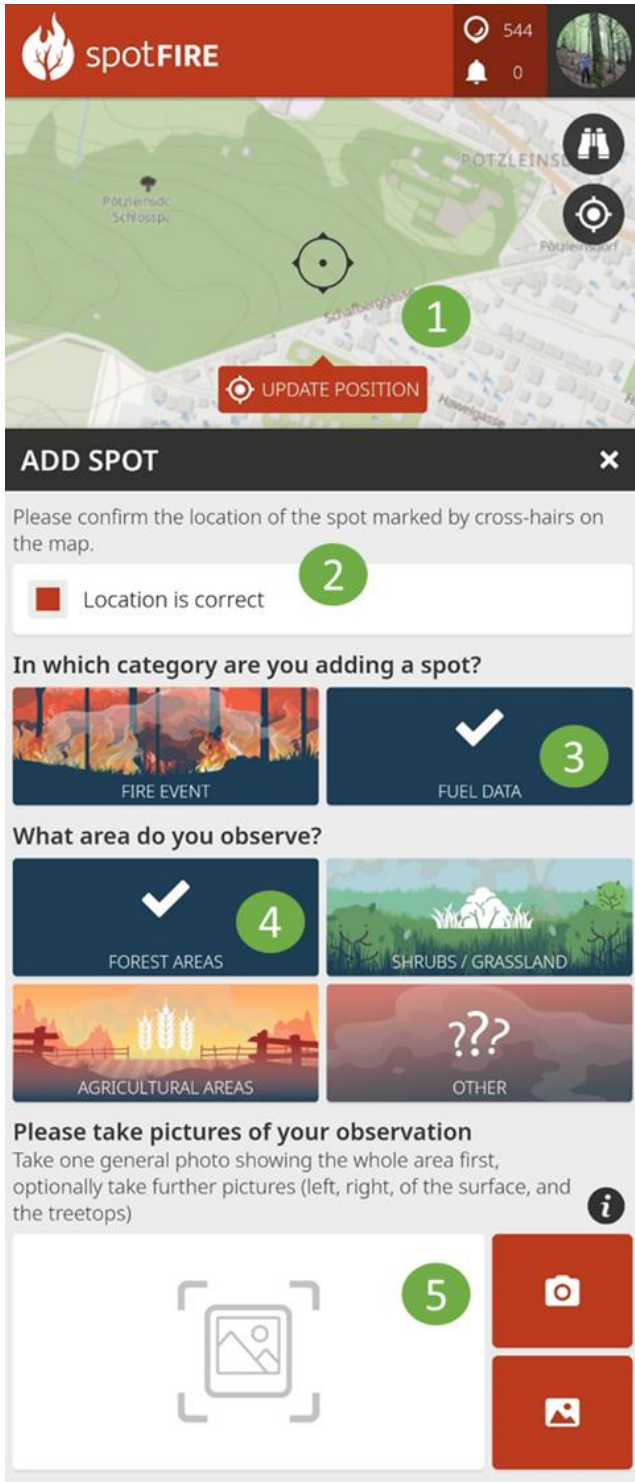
spotFIRE

544

0

PÖTZLEINSD

Pötzleinsdc Schlosspa

Pötzleinsdorf

Schafberggasse

1

UPDATE POSITION

Hawelgasse

ADD SPOT

×

Please confirm the location of the spot marked by cross-hairs on the map.

2

Location is correct

In which category are you adding a spot?

FIRE EVENT

3

FUEL DATA

What area do you observe?

4

FOREST AREAS

SHRUBS / GRASSLAND

AGRICULTURAL AREAS

???

OTHER

Please take pictures of your observation

Take one general photo showing the whole area first, optionally take further pictures (left, right, of the surface, and the treetops)

5